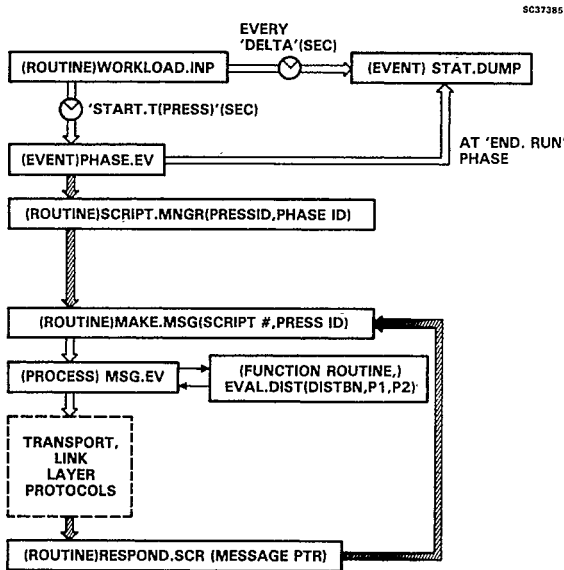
SC37385

EVERY 'DELTA'(SEC)

(ROUTINE)WORKLOAD.INP

(EVENT) STAT.DUMP

'START.T(PRESS)'(SEC)

(EVENT)PHASE.EV

AT 'END. RUN' PHASE

(ROUTINE)SCRIPT.MNGR(PRESSID,PHASE ID)

(ROUTINE)MAKE.MSG(SCRIPT #,PRESS ID)

(PROCESS) MSG.EV

(FUNCTION ROUTINE,) EVAL.DIST(DISTBN,P1,P2)

TRANSPORT, LINK LAYER PROTOCOLS

(ROUTINE)RESPOND.SCR (MESSAGE PTR)